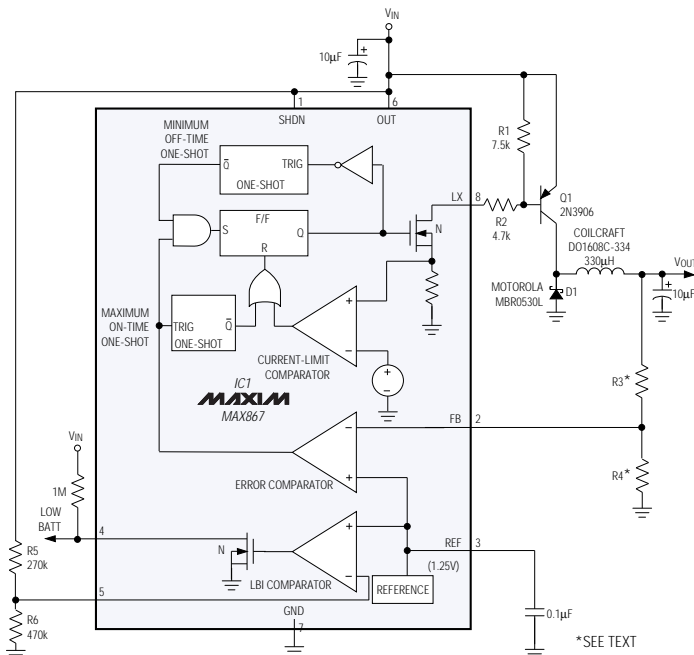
$V_{IN}$

10µF

1 SHDN

6 OUT

MINIMUM OFF-TIME ONE-SHOT

$\bar{Q}$ TRIG

ONE-SHOT

R1 7.5k

LX 8

Q1 2N3906

S F/F Q

R

N

R2 4.7k

COILCRAFT DO1608C-334 330µH

$V_{OUT}$

MOTOROLA MBR0530L

D1

10µF

MAXIMUM ON-TIME ONE-SHOT

TRIG $\bar{Q}$

ONE-SHOT

+

−

CURRENT-LIMIT COMPARATOR

IC1

MAXIM

MAX867

R3*

−

FB 2

+

ERROR COMPARATOR

$V_{IN}$

1M

R4*

LOW BATT

4

N

+

−

LBI COMPARATOR

REF 3

(1.25V)

R5 270k

R6 470k

5

REFERENCE

0.1µF

GND 7

*SEE TEXT